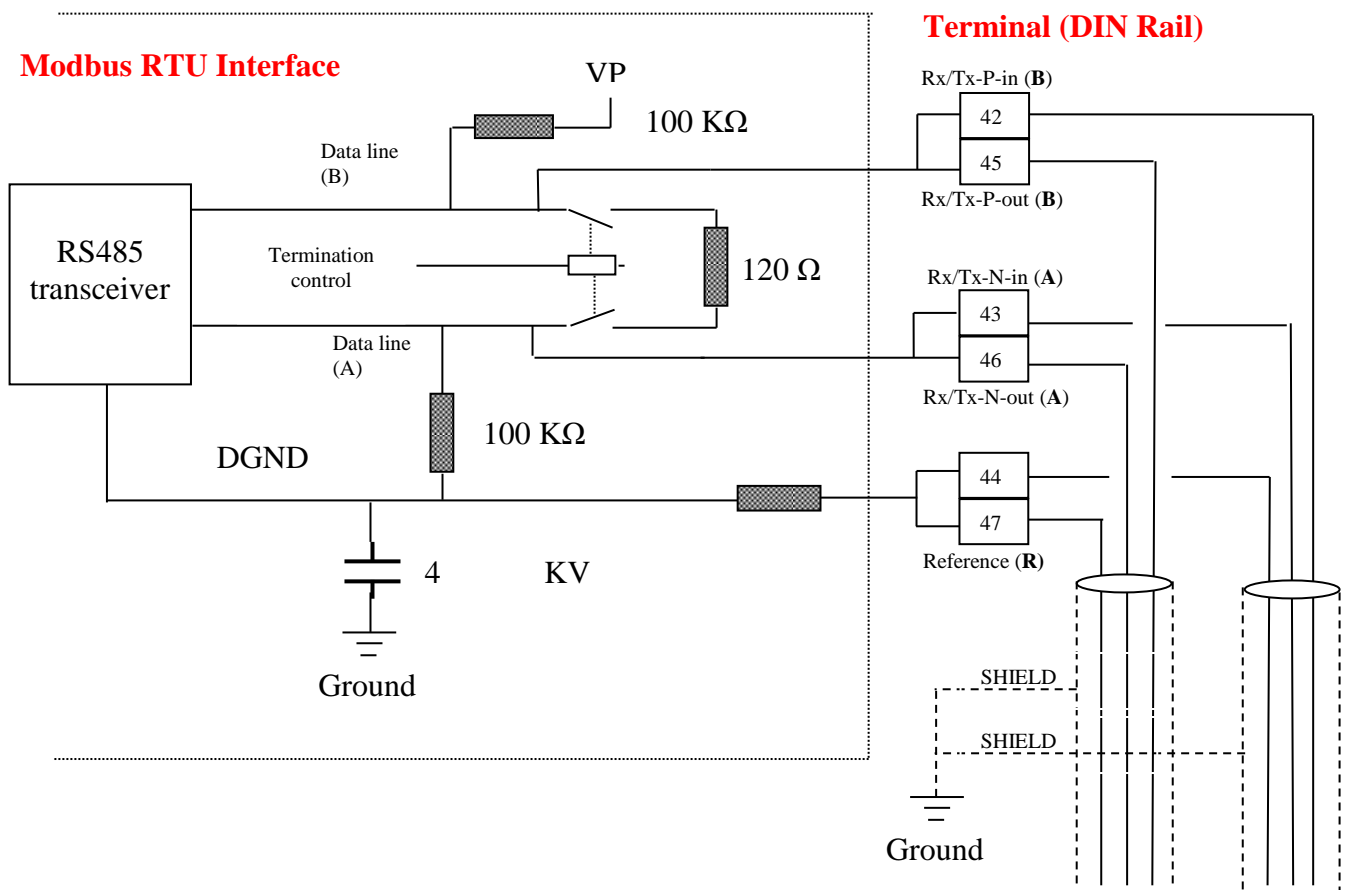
Modbus RTU Interface

Terminal (DIN Rail)

VP

100 KΩ

Data line (B)

RS485 transceiver

Termination control

120 Ω

Data line (A)

100 KΩ

DGND

4

KV

Ground

Rx/Tx-P-in (**B**)

42

45

Rx/Tx-P-out (**B**)

Rx/Tx-N-in (**A**)

43

46

Rx/Tx-N-out (**A**)

44

47

Reference (**R**)

SHIELD

SHIELD

Ground